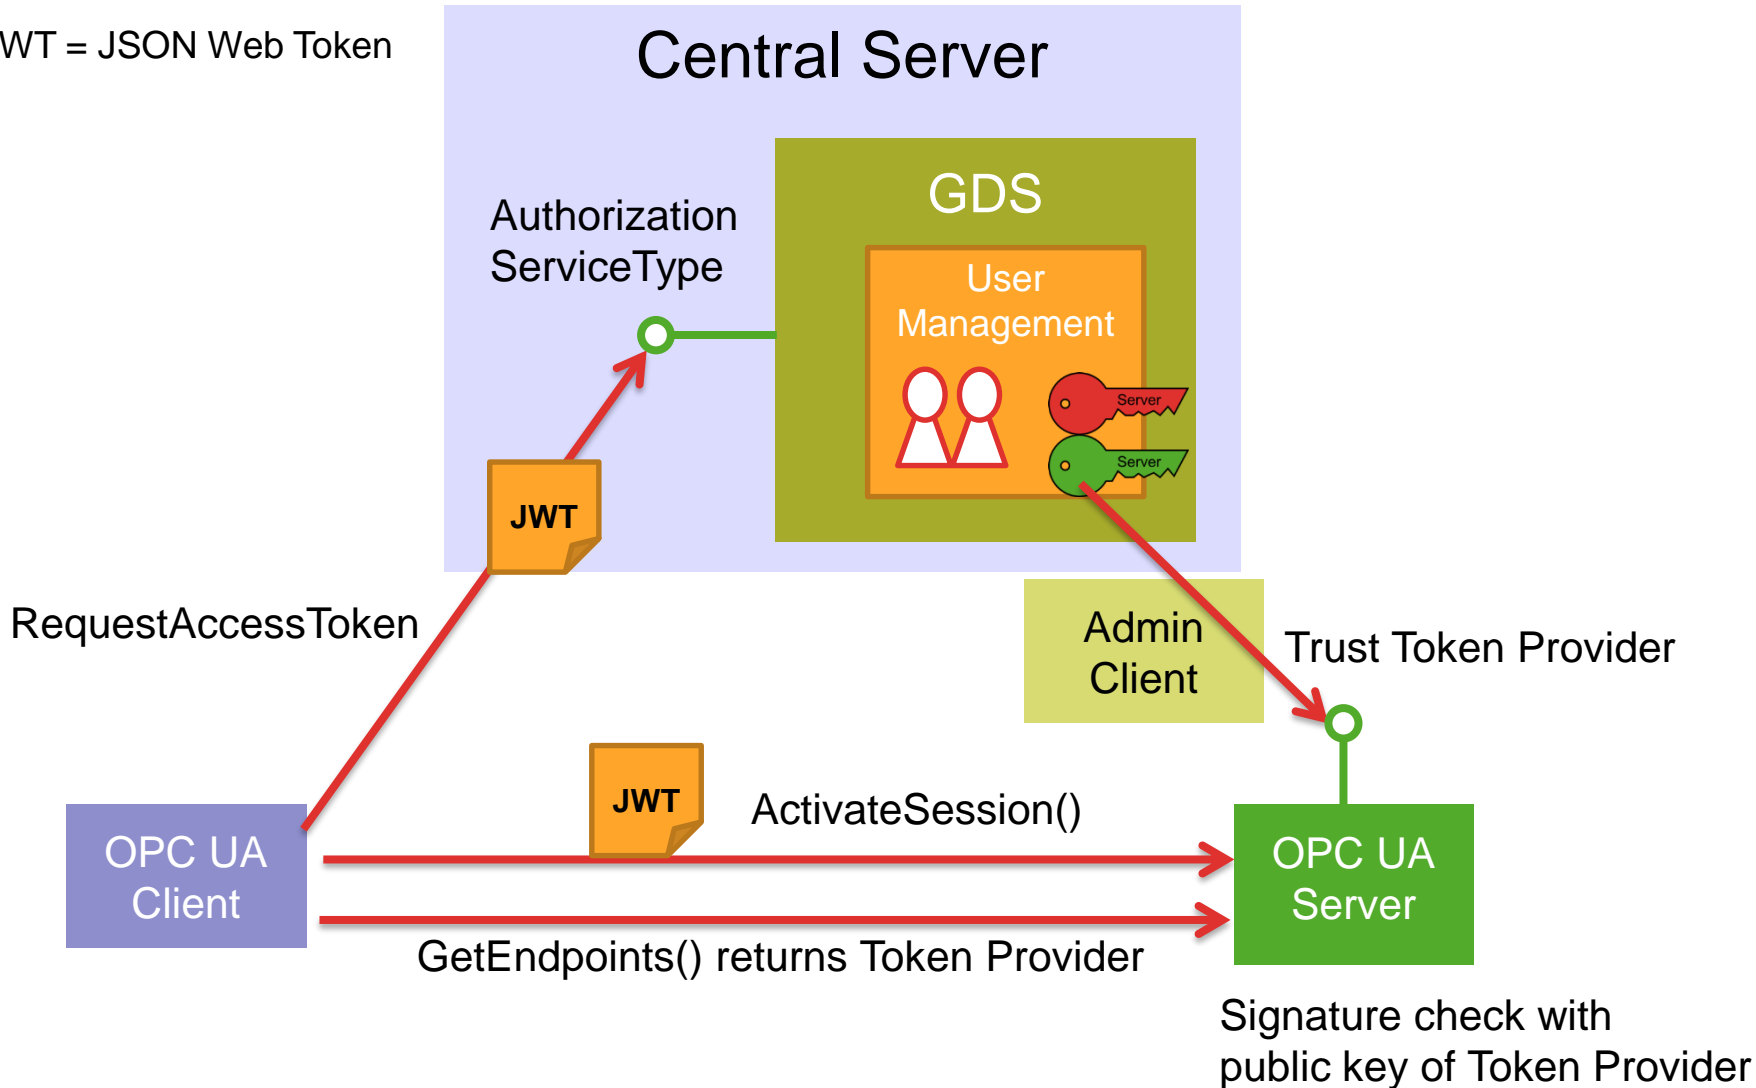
WT = JSON Web Token

Central Server

Authorization ServiceType

GDS

User Management

Server

Server

JWT

RequestAccessToken

Admin Client

Trust Token Provider

JWT

ActivateSession()

OPC UA Client

OPC UA Server

GetEndpoints() returns Token Provider

Signature check with public key of Token Provider